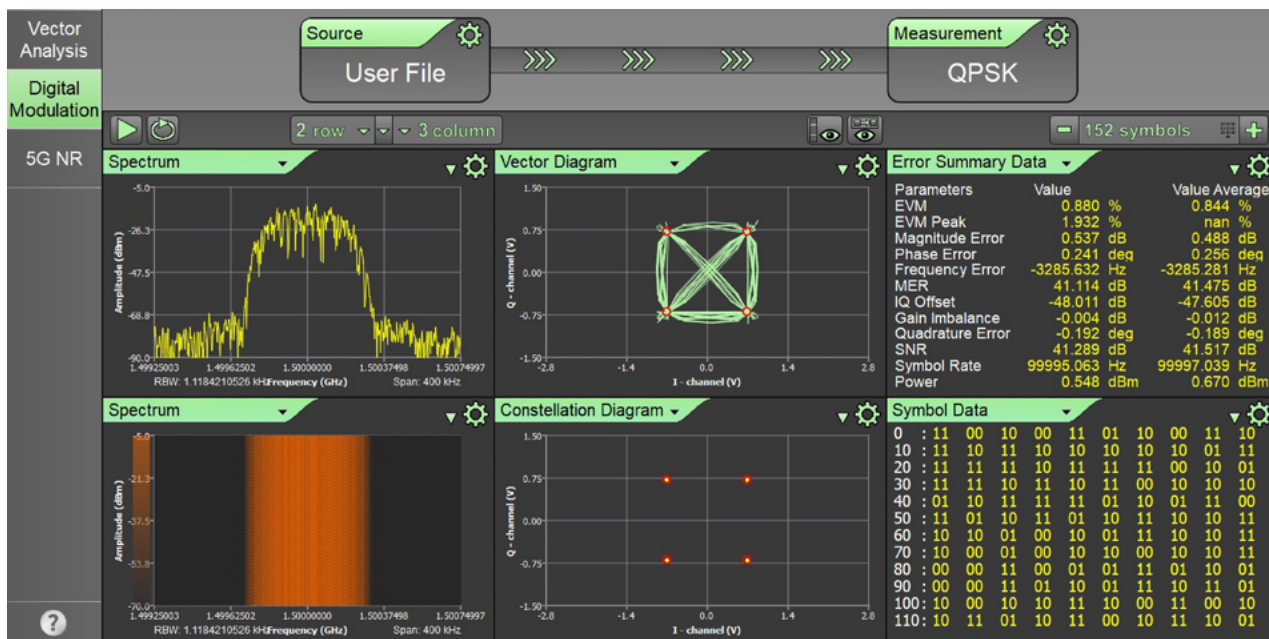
Vector Analysis

Digital Modulation

5G NR

?

Source

User File

Measurement

QPSK

2 row

3 column

152 symbols

Spectrum

-5.0

-26.3

-47.5

-68.8

-90.0

Amplitude (dBm)

1.49925003 1.49962502 1.50000000 1.50037498 1.50074997

RBW: 1.1184210526 kHz Frequency (GHz) Span: 400 kHz

Vector Diagram

1.50

0.75

0.00

-0.75

-1.50

Q - channel (V)

-2.8 -1.4 0.0 1.4 2.8

I - channel (V)

Error Summary Data

| Parameters | Value | Value Average |
|---|---|---|
| EVM | 0.880 % | 0.844 % |
| EVM Peak | 1.932 % | nan % |
| Magnitude Error | 0.537 dB | 0.488 dB |
| Phase Error | 0.241 deg | 0.256 deg |
| Frequency Error | -3285.632 Hz | -3285.281 Hz |
| MER | 41.114 dB | 41.475 dB |
| IQ Offset | -48.011 dB | -47.605 dB |
| Gain Imbalance | -0.004 dB | -0.012 dB |
| Quadrature Error | -0.192 deg | -0.189 deg |
| SNR | 41.289 dB | 41.517 dB |
| Symbol Rate | 99995.063 Hz | 99997.039 Hz |
| Power | 0.548 dBm | 0.670 dBm |

Spectrum

-5.0

-21.3

-37.5

-53.8

-70.0

Amplitude (dBm)

1.49925003 1.49962502 1.50000000 1.50037498 1.50074997

RBW: 1.1184210526 kHz Frequency (GHz) Span: 400 kHz

Constellation Diagram

1.50

0.75

0.00

-0.75

-1.50

Q - channel (V)

-2.8 -1.4 0.0 1.4 2.8

I - channel (V)

Symbol Data

0 : 11 00 10 00 11 01 10 00 11 10
10 : 11 10 11 10 10 10 10 10 01 11
20 : 11 11 11 10 11 11 11 00 10 01
30 : 11 11 10 11 10 11 00 10 10 10
40 : 01 10 11 11 11 01 10 01 11 00
50 : 11 01 10 11 01 10 11 10 10 11
60 : 10 10 01 00 10 01 11 10 10 11
70 : 10 00 01 00 10 10 00 10 10 11
80 : 00 00 11 00 01 01 11 01 10 01
90 : 00 00 11 01 10 01 11 10 11 01
100: 10 00 10 10 11 10 00 11 00 10
110: 10 11 01 10 11 00 10 11 10 01